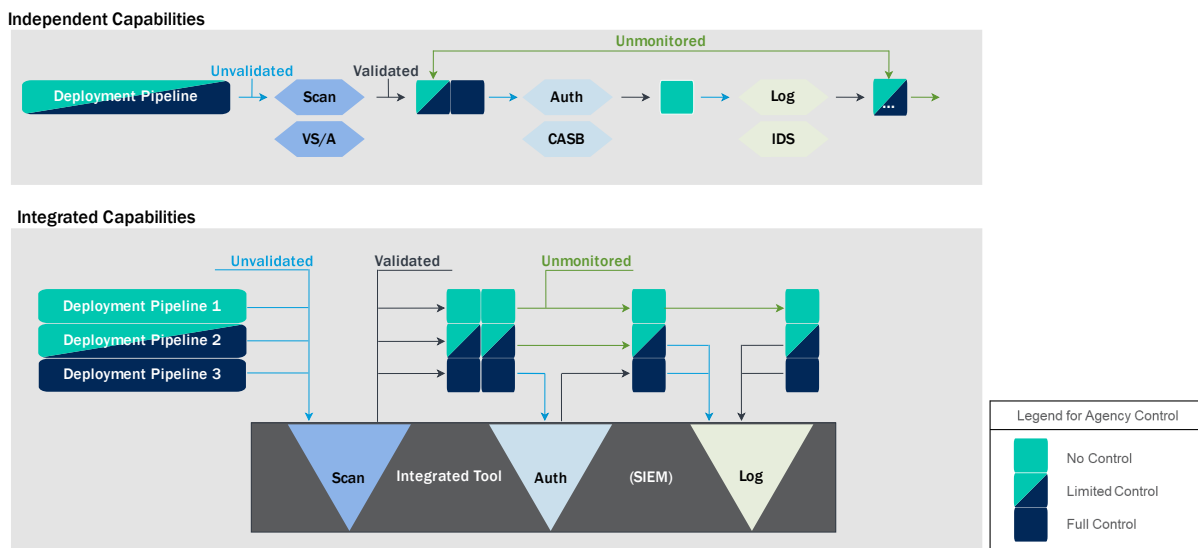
Independent Capabilities

Unmonitored

Unvalidated

Validated

Deployment Pipeline

Scan

VS/A

Auth

CASB

Log

IDS

...

Integrated Capabilities

Unvalidated

Validated

Unmonitored

Deployment Pipeline 1

Deployment Pipeline 2

Deployment Pipeline 3

Scan

Integrated Tool

Auth

(SIEM)

Log

Legend for Agency Control

No Control

Limited Control

Full Control